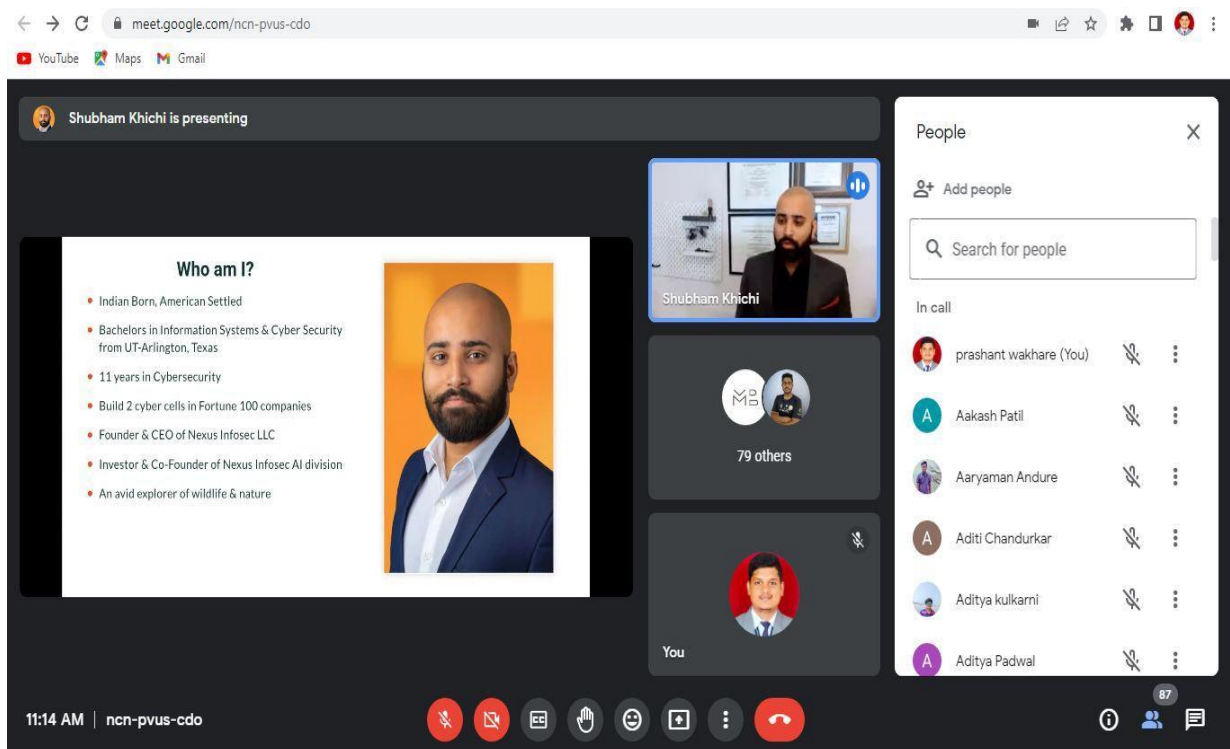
meet.google.com/ncn-pvus-cdo

YouTube Maps Gmail

Shubham Khichi is presenting

Who am I?

- Indian Born, American Settled
- Bachelors in Information Systems & Cyber Security from UT-Arlington, Texas
- 11 years in Cybersecurity
- Build 2 cyber cells in Fortune 100 companies
- Founder & CEO of Nexus Infosec LLC
- Investor & Co-Founder of Nexus Infosec AI division
- An avid explorer of wildlife & nature

Shubham Khichi

79 others

You

People

Add people

Search for people

In call

prashant wakhare (You)

Aakash Patil

Aaryaman Andure

Aditi Chandurkar

Aditya kulkarni

Aditya Padwal

11:14 AM | ncn-pvus-cdo

87